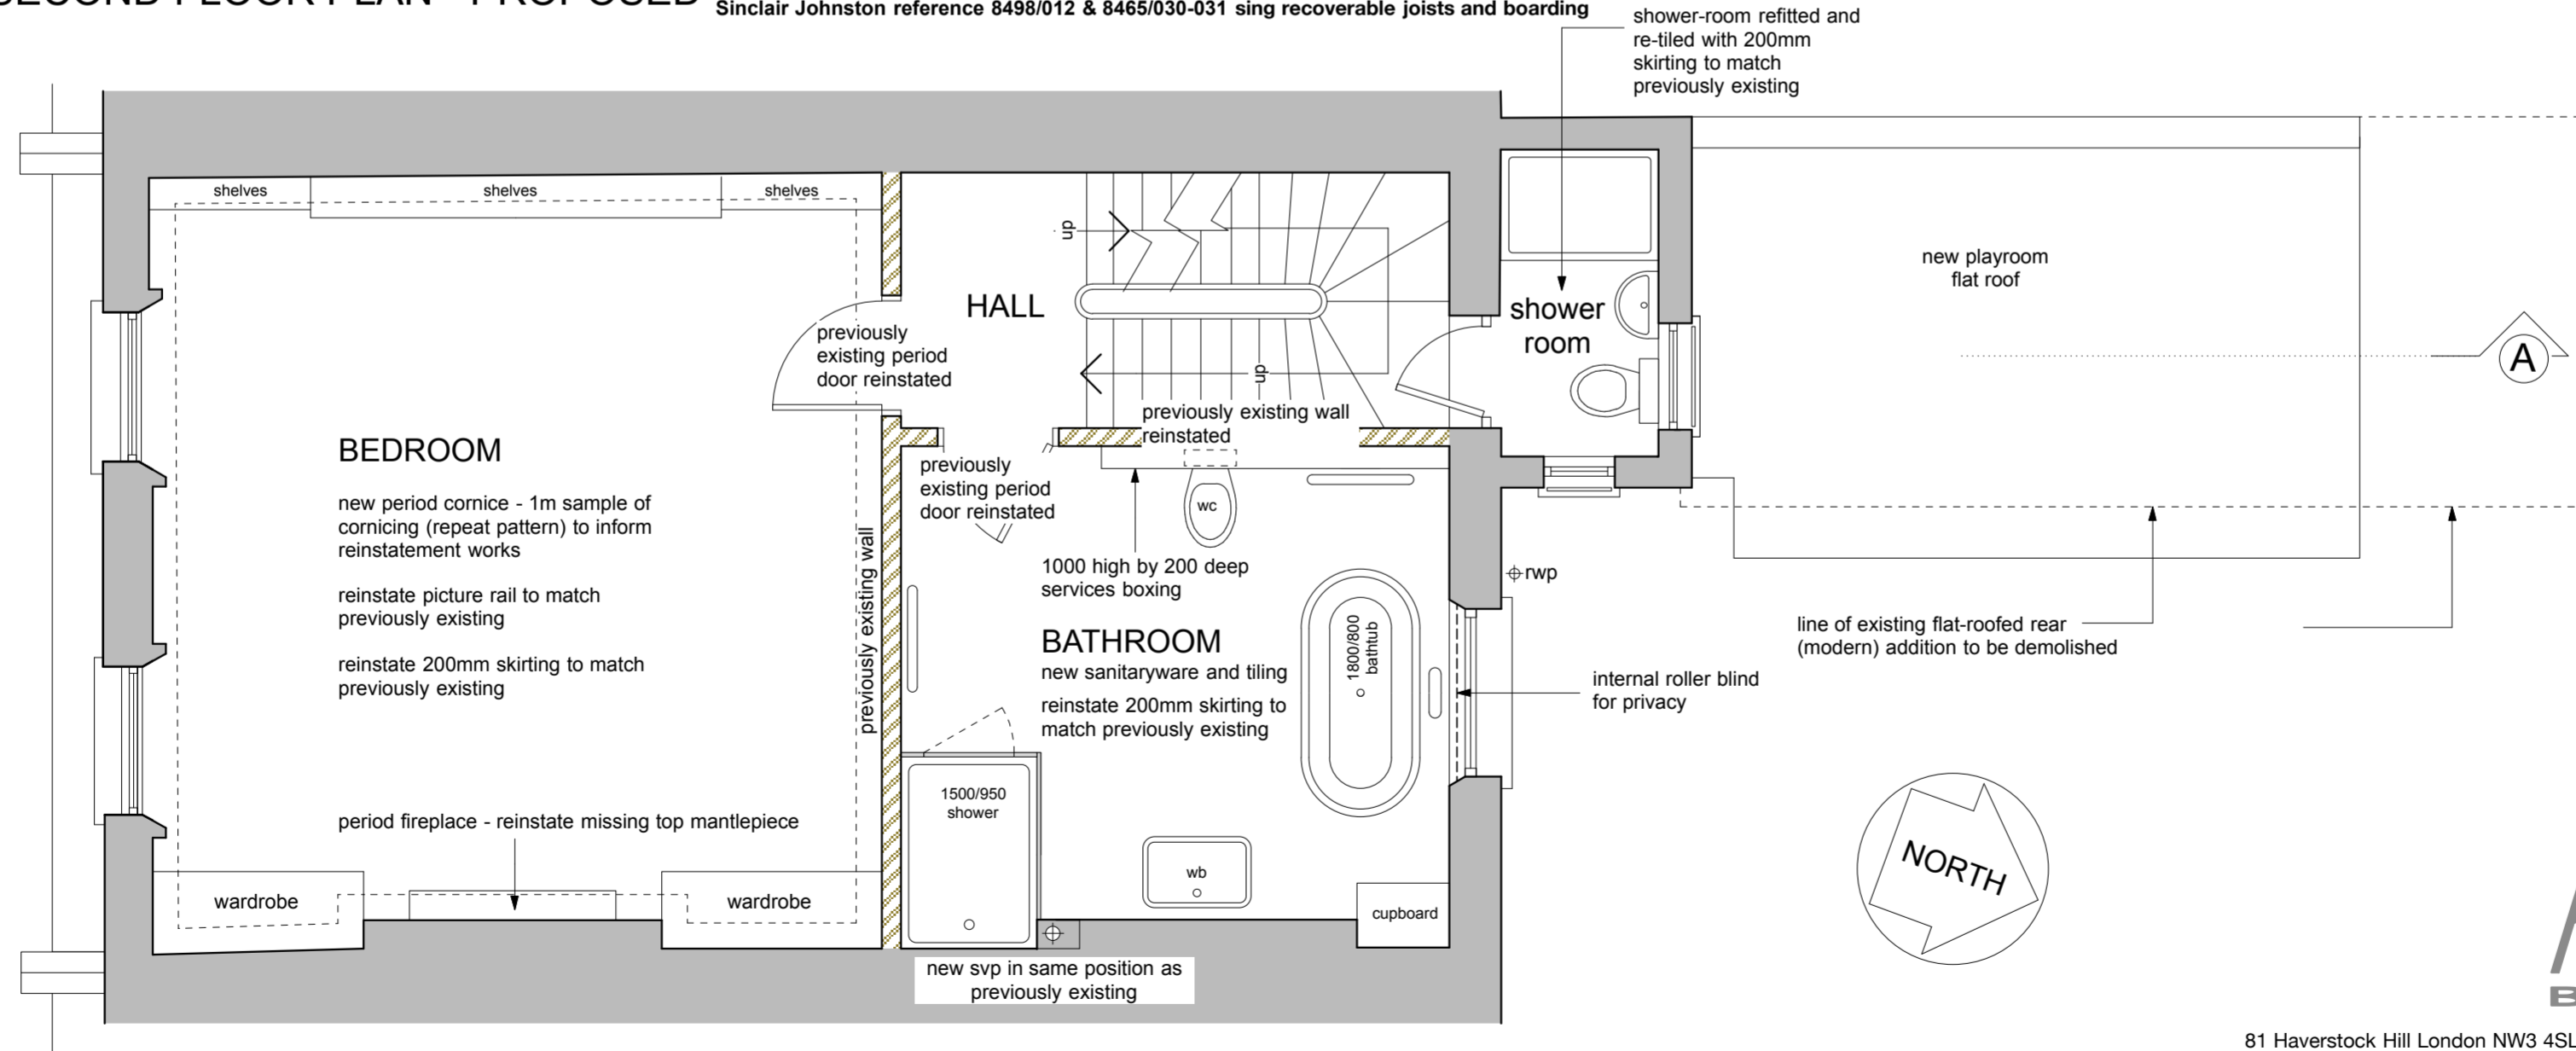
SECOND FLOOR PLAN - PROPOSED

Sinclair Johnston reference 8498/012 & 8465/030-031 sing recoverable joists and boarding

shower-room refitted and re-tiled with 200mm skirting to match previously existing

shelves
shelves
shelves

up

HALL

shower room

new playroom flat roof

A

previously existing period door reinstated

up

previously existing wall reinstated

BEDROOM

new period cornice - 1m sample of cornicing (repeat pattern) to inform reinstatement works

reinstate picture rail to match previously existing

reinstate 200mm skirting to match previously existing

previously existing period door reinstated

wc

1000 high by 200 deep services boxing

previously existing wall

rwp

line of existing flat-roofed rear (modern) addition to be demolished

BATHROOM
new sanitaryware and tiling

reinstate 200mm skirting to match previously existing

1800/800 bathtub

internal roller blind for privacy

period fireplace - reinstate missing top mantlepiece

1500/950 shower

wb

cupboard

NORTH

wardrobe
wardrobe

new svp in same position as previously existing

81 Haverstock Hill London NW3 4SL